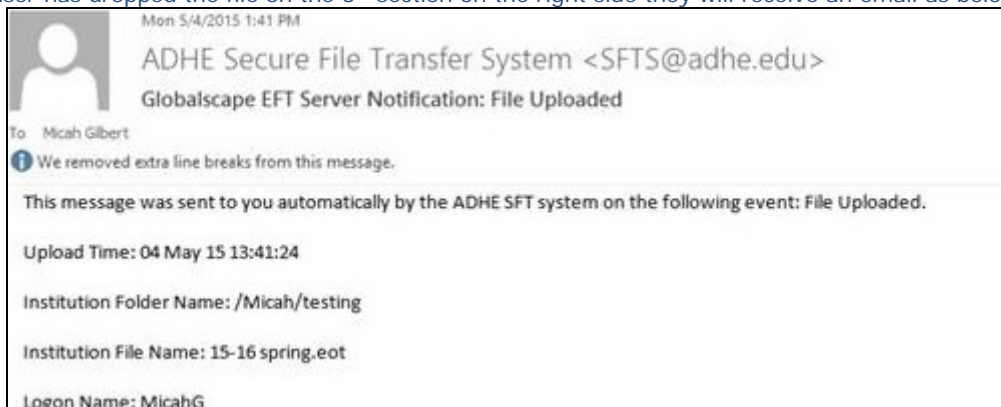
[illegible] has dropped the file on the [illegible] section on the right side they will receive an email as belo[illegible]

Mon 5/4/2015 1:41 PM

ADHE Secure File Transfer System <SFTS@adhe.edu>

Globalscape EFT Server Notification: File Uploaded

To Micah Gilbert

We removed extra line breaks from this message.

This message was sent to you automatically by the ADHE SFT system on the following event: File Uploaded.

Upload Time: 04 May 15 13:41:24

Institution Folder Name: /Micah/testing

Institution File Name: 15-16 spring.eot

Logon Name: MicahG